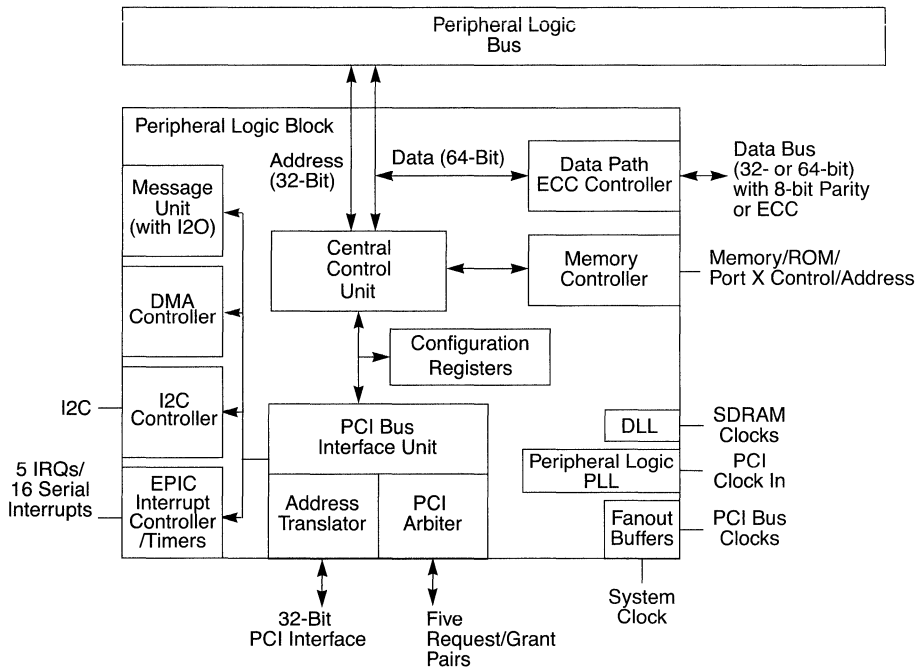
Peripheral Logic Bus

Peripheral Logic Block

Address (32-Bit)

Data (64-Bit)

Data Path ECC Controller

Data Bus (32- or 64-bit) with 8-bit Parity or ECC

Message Unit (with I2O)

Central Control Unit

Memory Controller

Memory/ROM/ Port X Control/Address

DMA Controller

Configuration Registers

I2C

I2C Controller

PCI Bus Interface Unit

DLL

SDRAM Clocks

Peripheral Logic PLL

PCI Clock In

5 IRQs/ 16 Serial Interrupts

EPIC Interrupt Controller /Timers

Address Translator

PCI Arbiter

Fanout Buffers

PCI Bus Clocks

System Clock

32-Bit PCI Interface

Five Request/Grant Pairs